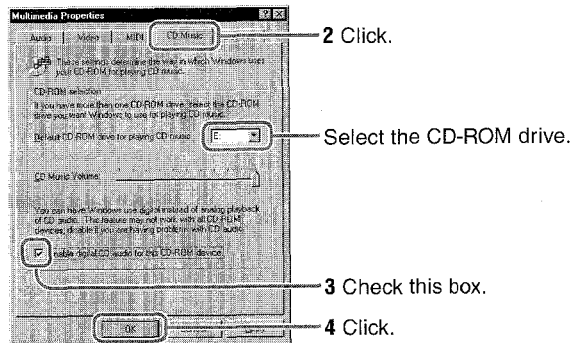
Multimedia Properties

Audio | Video | MIDI | CD Music

These settings determine the way in which Windows uses your CD-ROM for playing CD music.

CD-ROM selection

If you have more than one CD-ROM drive, select the CD-ROM drive you want Windows to use for playing CD music.

Default CD-ROM drive for playing CD music: E:

CD Music Volume

You can have Windows use digital instead of analog playback of CD audio. This feature may not work with all CD-ROM devices, disable it if you are having problems with CD audio.

Enable digital CD audio for this CD-ROM device.

OK

2 Click.

Select the CD-ROM drive.

3 Check this box.

4 Click.